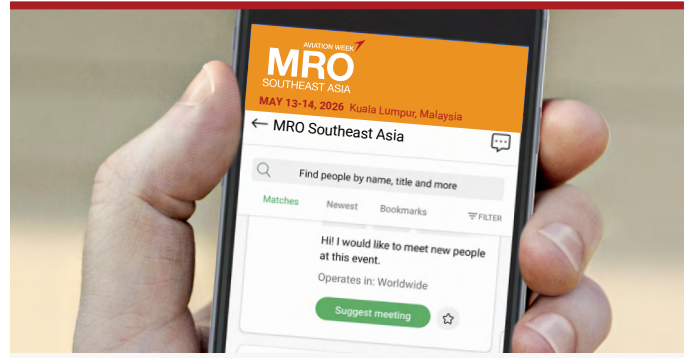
AVIATION WEEK
MRO
SOUTHEAST ASIA
MAY 13-14, 2026 Kuala Lumpur, Malaysia

MRO Southeast Asia

Find people by name, title and more

Matches
Newest
Bookmarks
FILTER

Hi! I would like to meet new people at this event.

Operates in: Worldwide

Suggest meeting